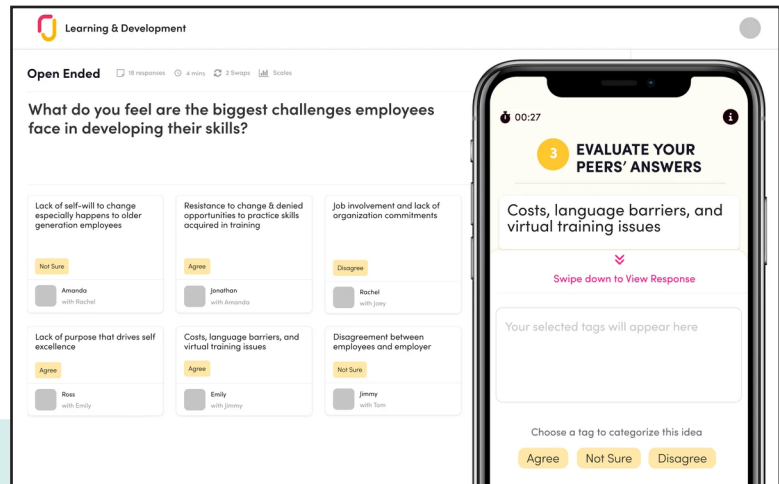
Learning & Development

Open Ended 18 responses 4 mins 2 Swaps Scales

What do you feel are the biggest challenges employees face in developing their skills?

Lack of self-will to change especially happens to older generation employees

Not Sure

Amanda
with Rachel

Resistance to change & denied opportunities to practice skills acquired in training

Agree

Jonathan
with Amanda

Job involvement and lack of organization commitments

Disagree

Rachel
with Joey

Lack of purpose that drives self excellence

Agree

Ross
with Emily

Costs, language barriers, and virtual training issues

Agree

Emily
with Jimmy

Disagreement between employees and employer

Not Sure

Jimmy
with Tom

00:27

3 EVALUATE YOUR PEERS' ANSWERS

Costs, language barriers, and virtual training issues

Swipe down to View Response

Your selected tags will appear here

Choose a tag to categorize this idea

Agree Not Sure Disagree